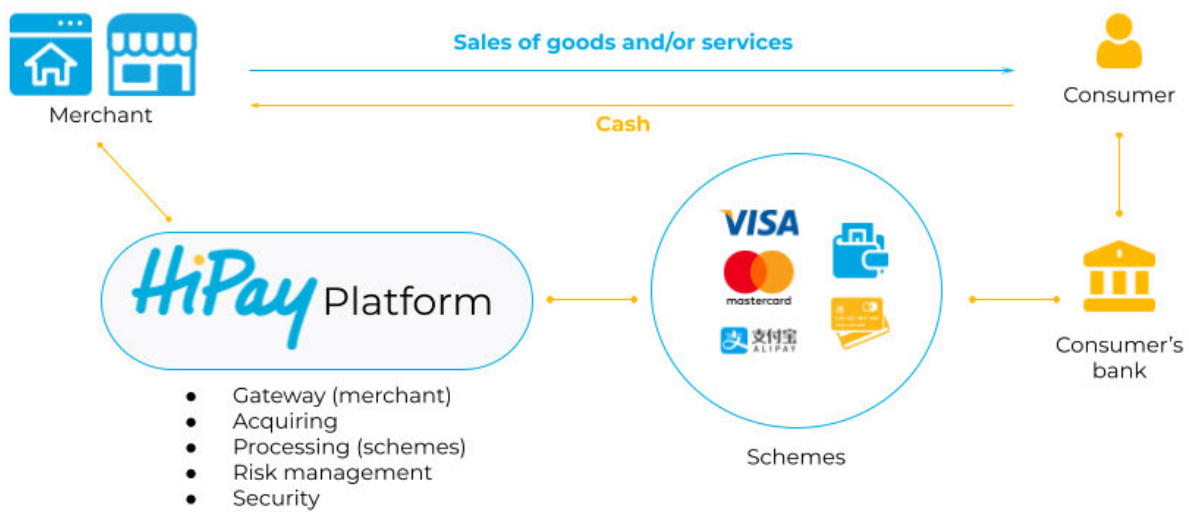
Merchant

Sales of goods and/or services

Cash

Consumer

HiPay Platform

- Gateway (merchant)
- Acquiring
- Processing (schemes)
- Risk management
- Security

VISA

mastercard

支付宝 ALIPAY

Schemes

Consumer's bank